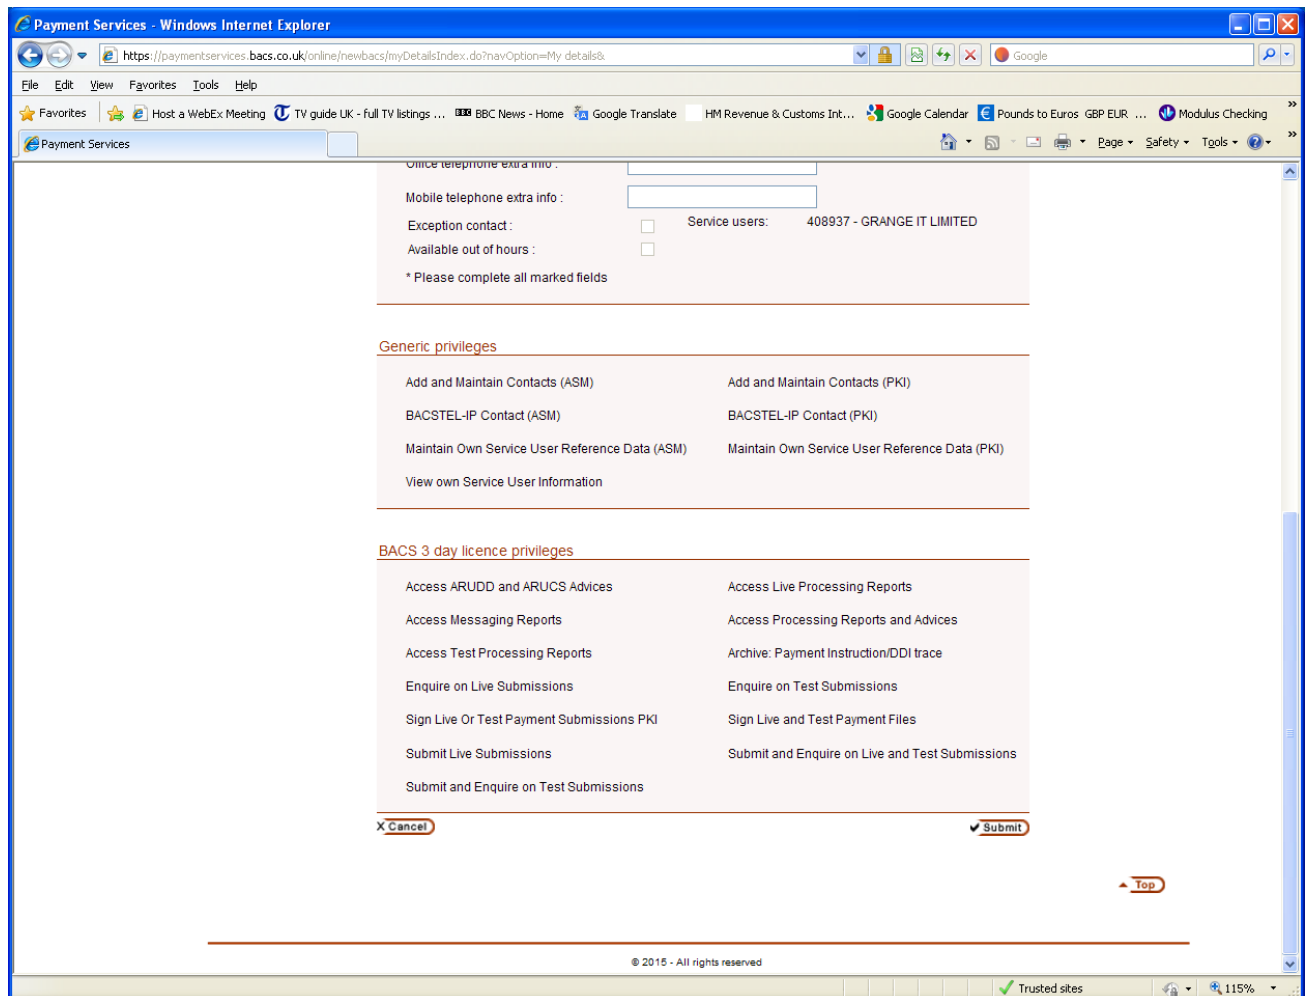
Payment Services - Windows Internet Explorer

https://paymentservices.bacs.co.uk/online/newbacs/myDetailsIndex.do?navOption=My details&

Google

File Edit View Favorites Tools Help

Favorites | Host a WebEx Meeting | TV guide UK - full TV listings ... | BBC News - Home | Google Translate | HM Revenue & Customs Int... | Google Calendar | Pounds to Euros GBP EUR ... | Modulus Checking

Payment Services

Page ▾ Safety ▾ Tools ▾

Office telephone extra info :

Mobile telephone extra info :

Exception contact :

Available out of hours :

Service users: 408937 - GRANGE IT LIMITED

* Please complete all marked fields

Generic privileges

Add and Maintain Contacts (ASM)

Add and Maintain Contacts (PKI)

BACSTEL-IP Contact (ASM)

BACSTEL-IP Contact (PKI)

Maintain Own Service User Reference Data (ASM)

Maintain Own Service User Reference Data (PKI)

View own Service User Information

BACS 3 day licence privileges

Access ARUDD and ARUCS Advices

Access Live Processing Reports

Access Messaging Reports

Access Processing Reports and Advices

Access Test Processing Reports

Archive: Payment Instruction/DDI trace

Enquire on Live Submissions

Enquire on Test Submissions

Sign Live Or Test Payment Submissions PKI

Sign Live and Test Payment Files

Submit Live Submissions

Submit and Enquire on Live and Test Submissions

Submit and Enquire on Test Submissions

Cancel

Submit

Top

© 2015 - All rights reserved

Trusted sites

115%